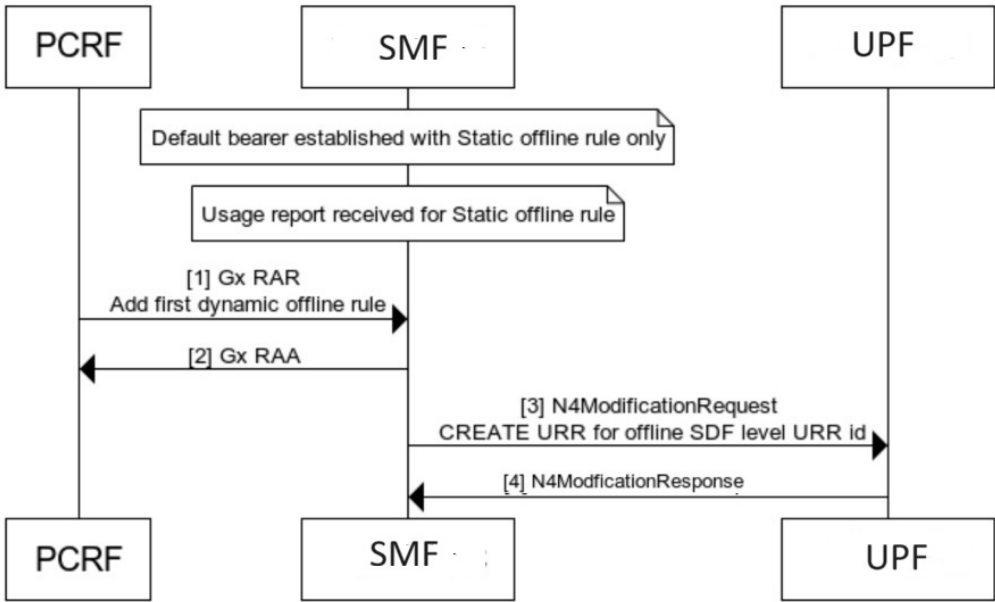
PCRF

SMF

UPF

Default bearer established with Static offline rule only

Usage report received for Static offline rule

[1] Gx RAR
Add first dynamic offline rule

[2] Gx RAA

[3] N4ModificationRequest
CREATE URR for offline SDF level URR id

[4] N4ModficationResponse

PCRF

SMF

UPF